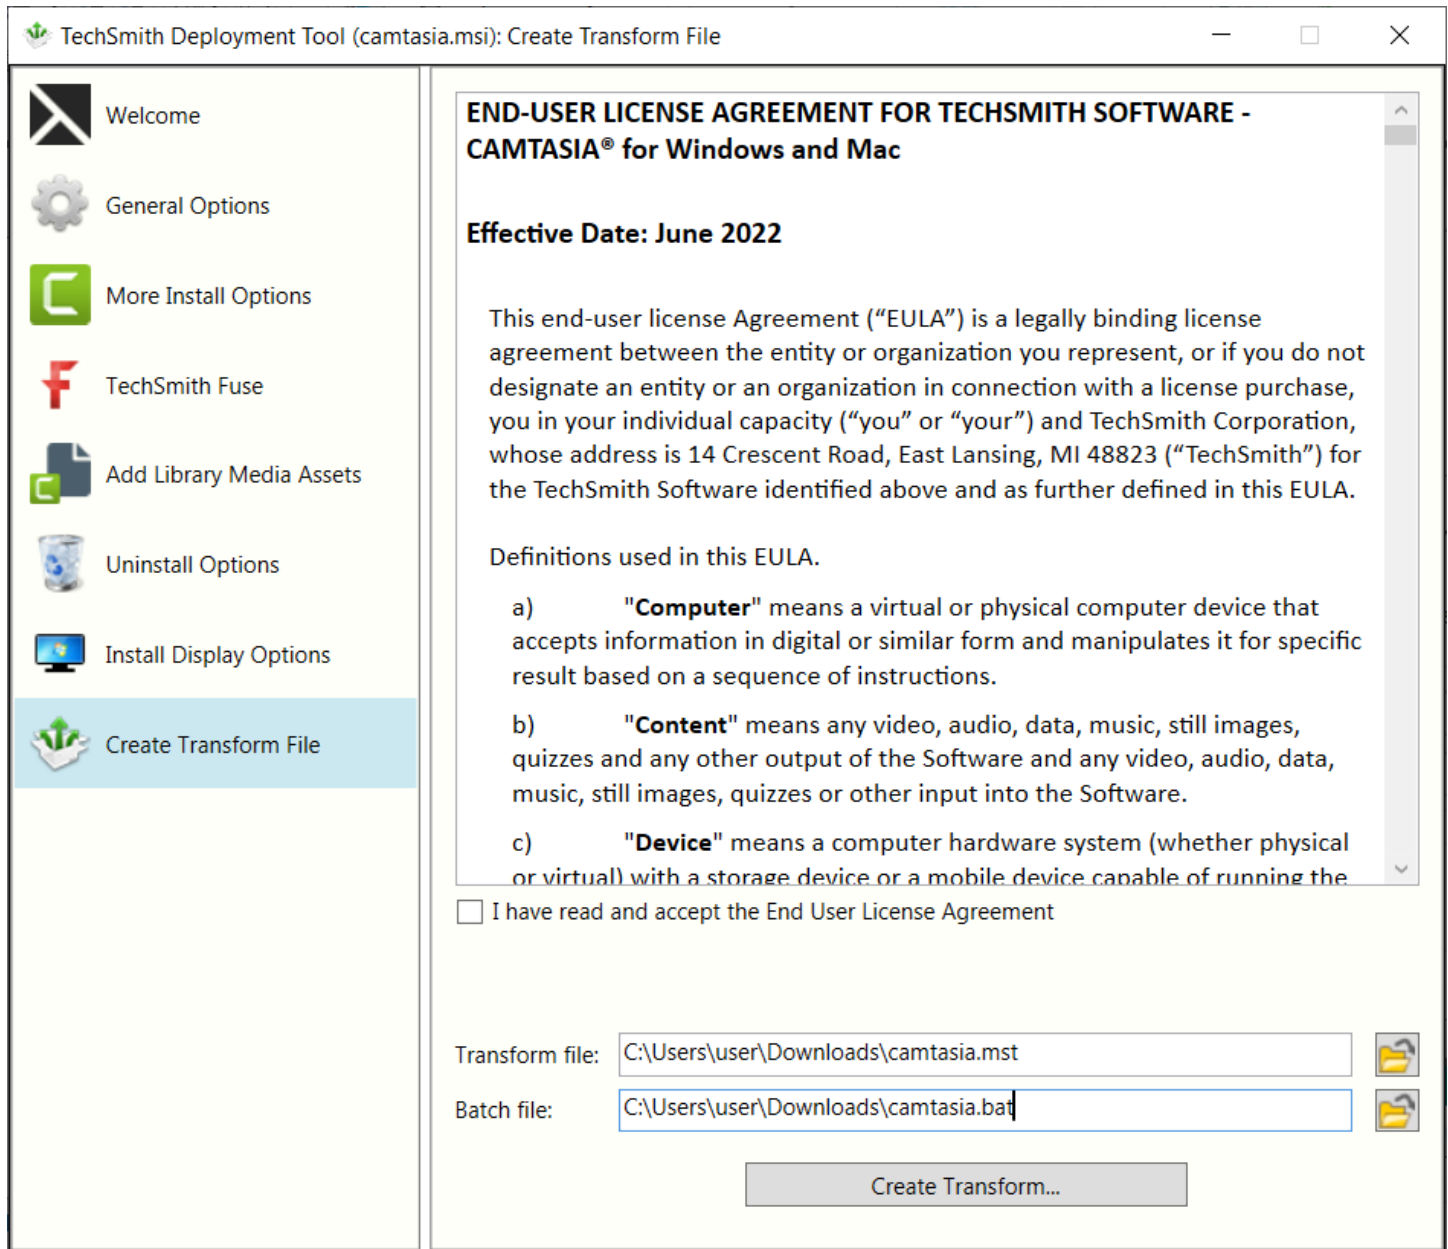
TechSmith Deployment Tool (camtasia.msi): Create Transform File

Welcome

General Options

More Install Options

TechSmith Fuse

Add Library Media Assets

Uninstall Options

Install Display Options

Create Transform File

END-USER LICENSE AGREEMENT FOR TECHSMITH SOFTWARE - CAMTASIA® for Windows and Mac

Effective Date: June 2022

This end-user license Agreement (“EULA”) is a legally binding license agreement between the entity or organization you represent, or if you do not designate an entity or an organization in connection with a license purchase, you in your individual capacity (“you” or “your”) and TechSmith Corporation, whose address is 14 Crescent Road, East Lansing, MI 48823 (“TechSmith”) for the TechSmith Software identified above and as further defined in this EULA.

Definitions used in this EULA.

a) "Computer" means a virtual or physical computer device that accepts information in digital or similar form and manipulates it for specific result based on a sequence of instructions.

b) "Content" means any video, audio, data, music, still images, quizzes and any other output of the Software and any video, audio, data, music, still images, quizzes or other input into the Software.

c) "Device" means a computer hardware system (whether physical or virtual) with a storage device or a mobile device capable of running the

I have read and accept the End User License Agreement

Transform file: C:\Users\user\Downloads\camtasia.mst

Batch file: C:\Users\user\Downloads\camtasia.bat

Create Transform...